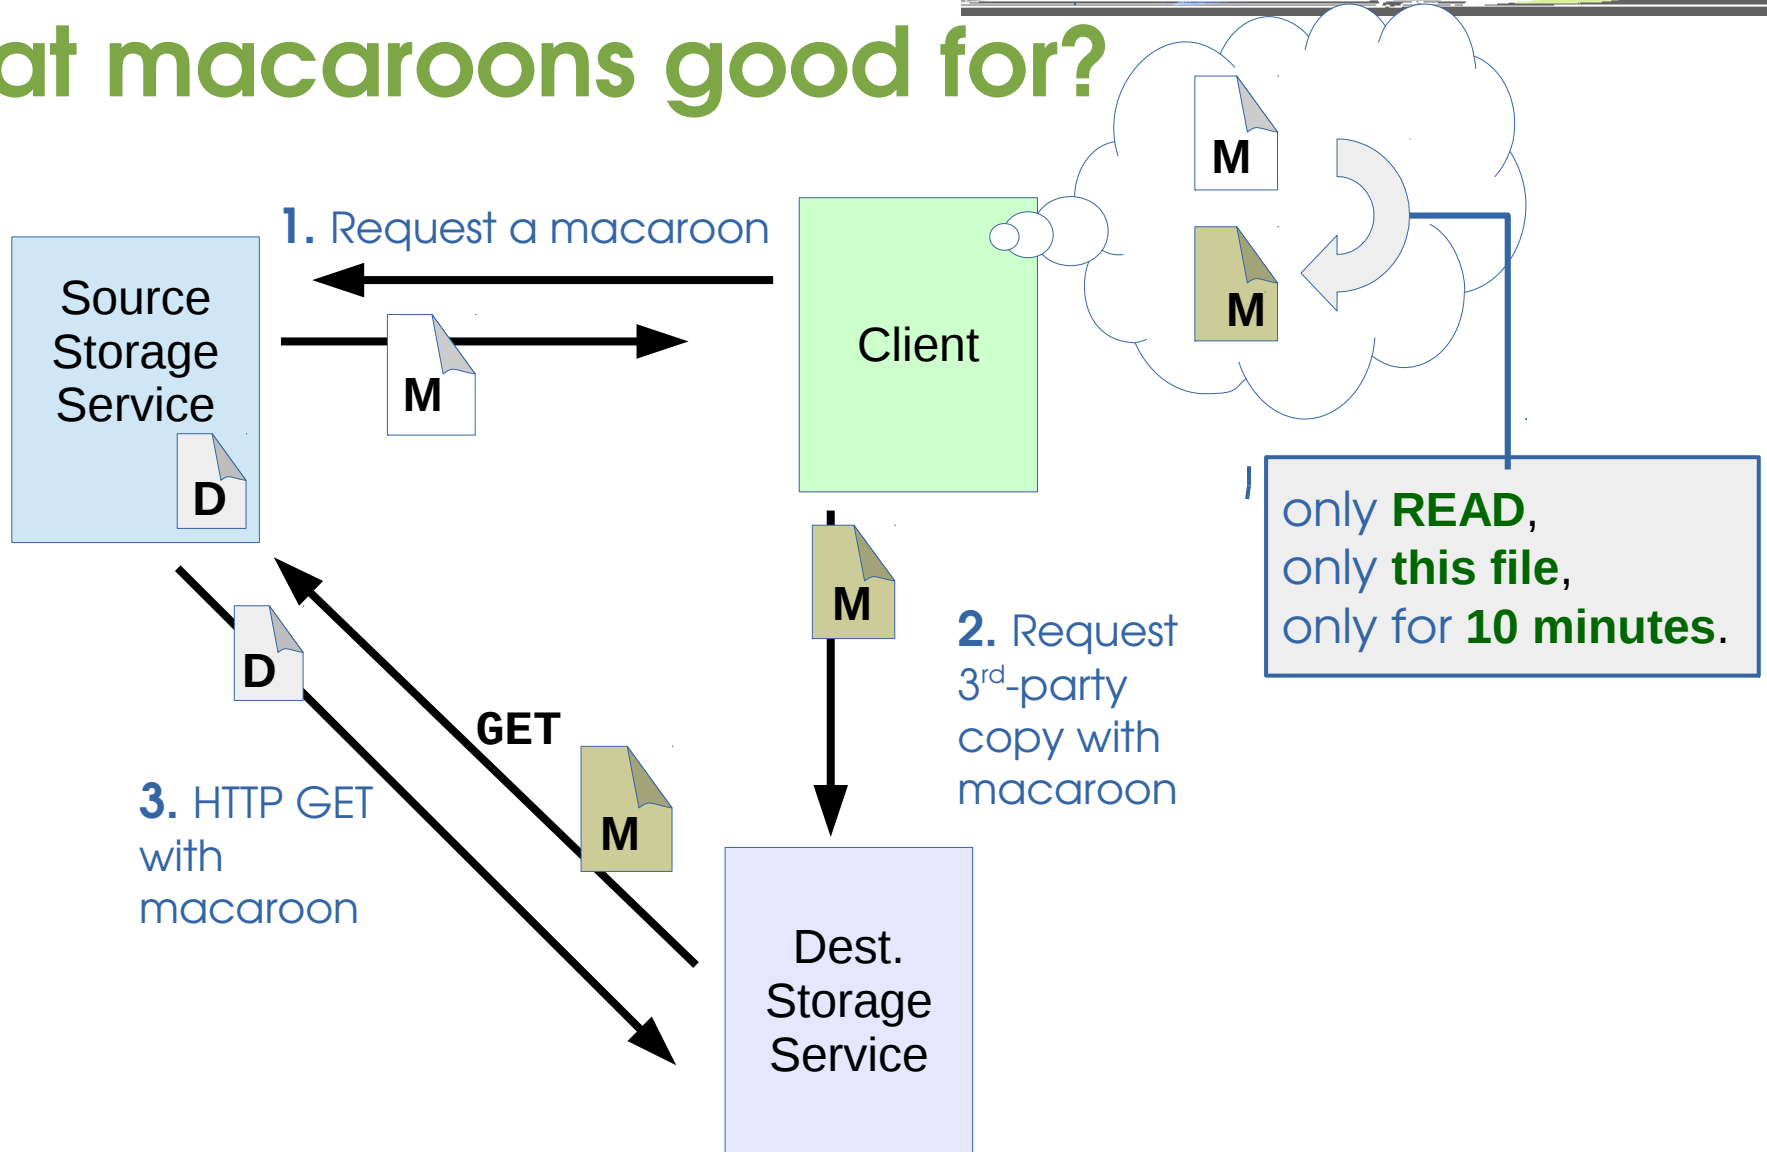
at macaroons good for?

1. Request a macaroon

Source Storage Service

D

M

Client

M

M

only READ,
only this file,
only for 10 minutes.

M

2. Request 3$^{rd}$-party copy with macaroon

D

GET

M

3. HTTP GET with macaroon

Dest. Storage Service